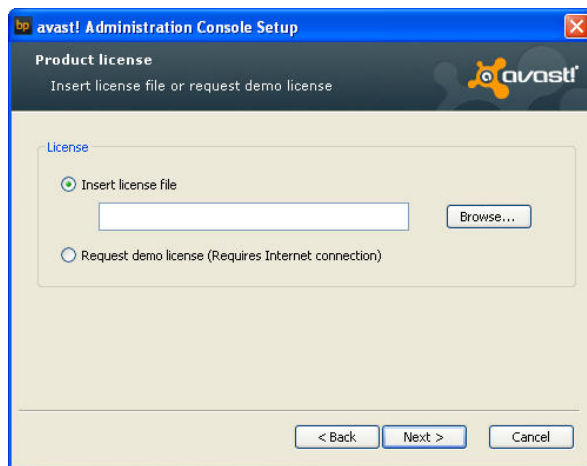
avast! Administration Console Setup

Product license

Insert license file or request demo license

avast!

License

Insert license file

Browse...

Request demo license (Requires Internet connection)

< Back

Next >

Cancel